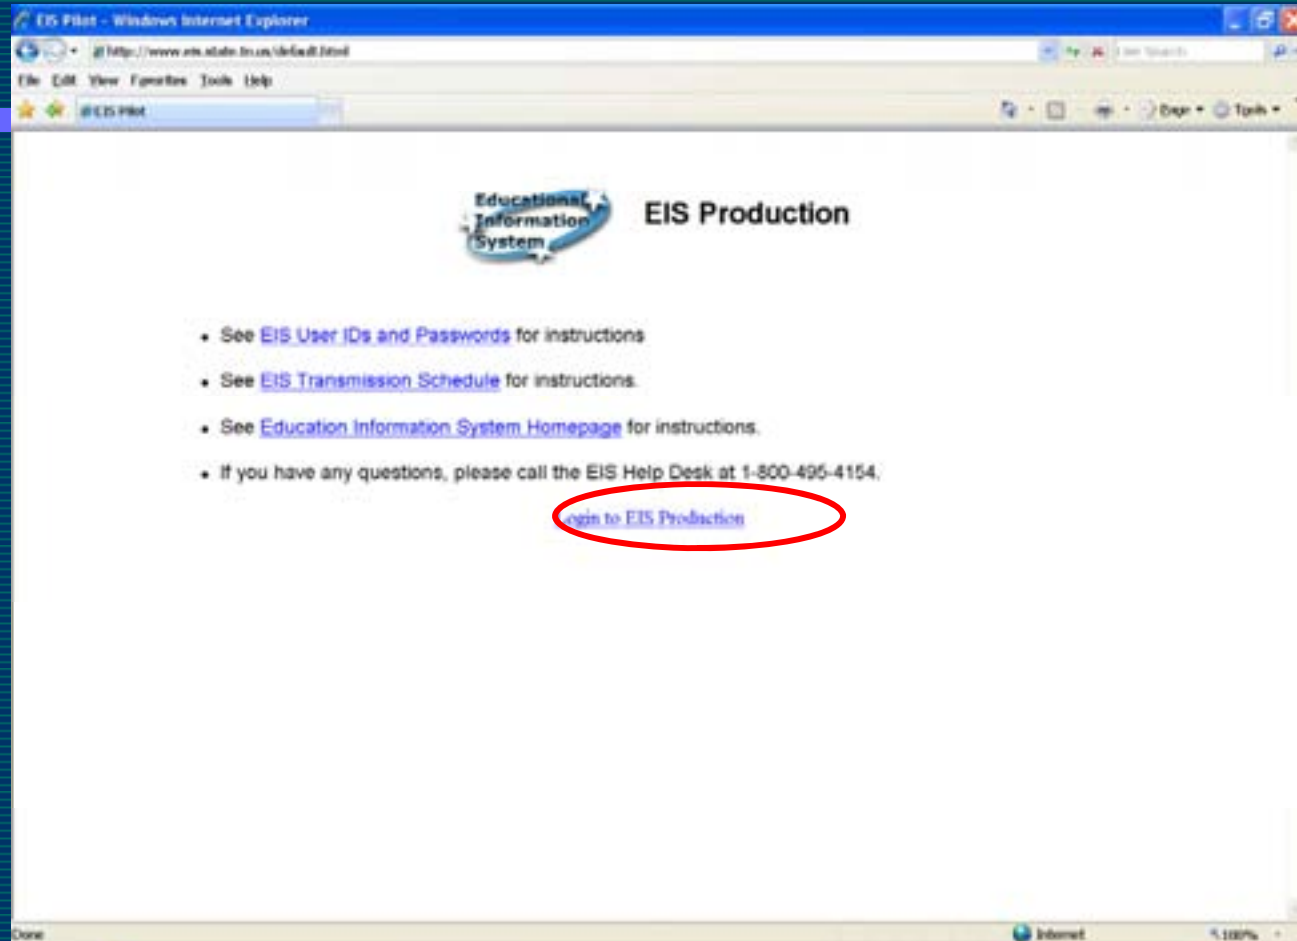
EIS Pilot - Windows Internet Explorer

http://www.eis.state.tn.us/default.html

Live Search

File Edit View Favorites Tools Help

EIS Pilot

Page Tools

Educational Information System

EIS Production

- See EIS User IDs and Passwords for instructions.
- See EIS Transmission Schedule for instructions.
- See Education Information System Homepage for instructions.
- If you have any questions, please call the EIS Help Desk at 1-800-495-4154.

Login to EIS Production

Done

Internet

100%